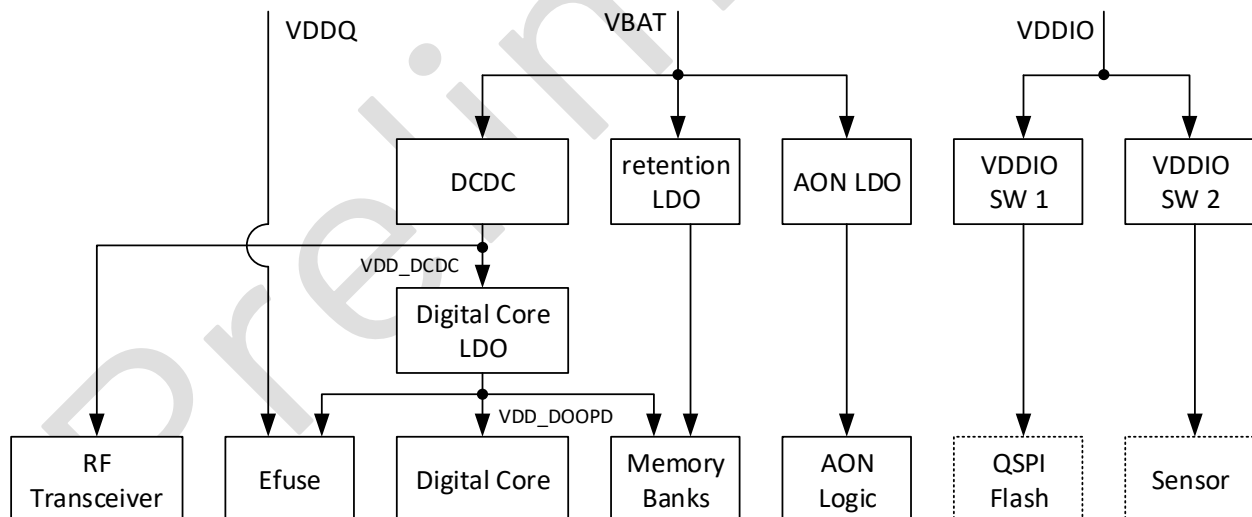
VDDQ

VBAT

VDDIO

DCDC

retention LDO

AON LDO

VDDIO SW 1

VDDIO SW 2

VDD_DCDC

Digital Core LDO

VDD_DOOPD

RF Transceiver

Efuse

Digital Core

Memory Banks

AON Logic

QSPI Flash

Sensor

Preliminary